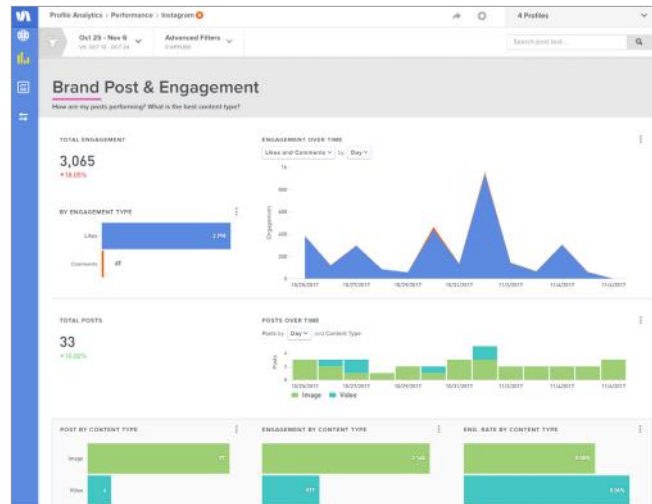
Profile Analytics › Performance › Instagram

4 Profiles

Oct 29 - Nov 6
vs. OCT 19 - OCT 28

Advanced Filters
0 APPLIED

Search post text...

Brand Post & Engagement

How are my posts performing? What is the best content type?

TOTAL ENGAGEMENT

3,065

▼18.05%

BY ENGAGEMENT TYPE

Likes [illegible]

Comments 47

ENGAGEMENT OVER TIME

Likes and Comments by Day

Engagement

1k

800

600

400

200

0

10/25/2017 10/27/2017 10/29/2017 10/31/2017 11/2/2017 11/4/2017 11/6/2017

TOTAL POSTS

33

▲10.00%

POSTS OVER TIME

Posts by Day and Content Type

Posts

Image Video

POST BY CONTENT TYPE

Image 27

Video 6

ENGAGEMENT BY CONTENT TYPE

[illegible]

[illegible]

ENG. RATE BY CONTENT TYPE

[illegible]

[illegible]